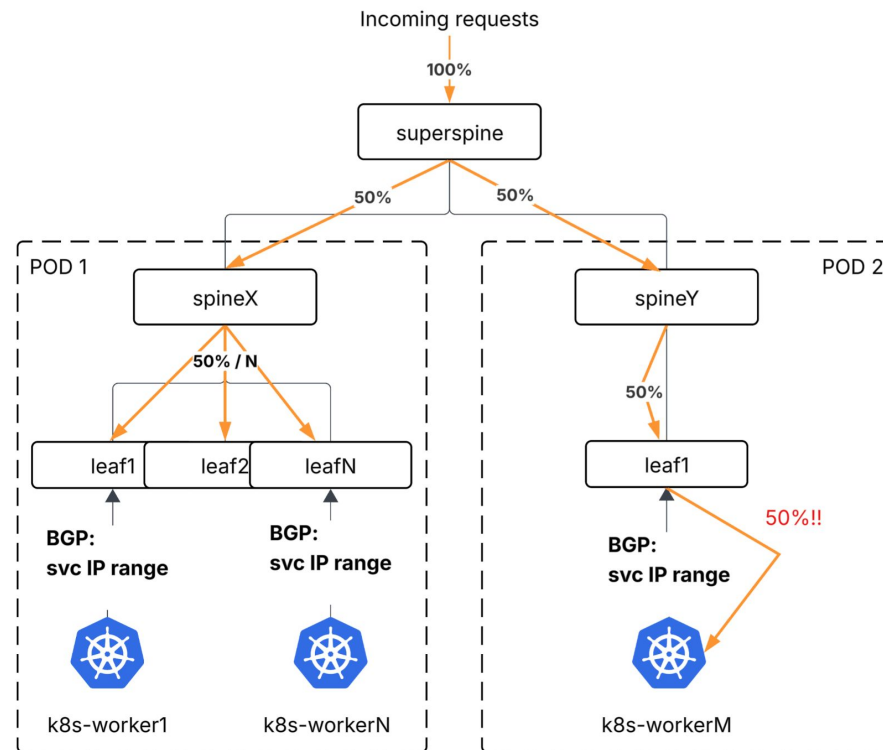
Incoming requests

100%

superspine

50%

50%

POD 1

POD 2

spineX

spineY

50% / N

50%

leaf1

leaf2

leafN

leaf1

50%!!

BGP:
svc IP range

BGP:
svc IP range

BGP:
svc IP range

k8s-worker1

k8s-workerN

k8s-workerM